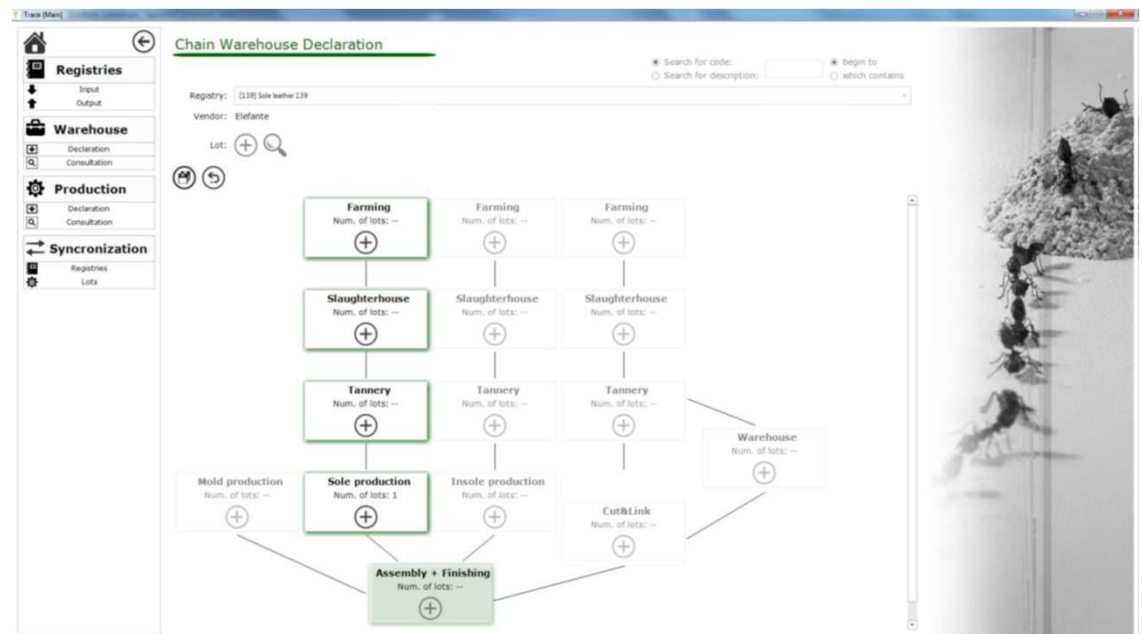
Trace [Main]

Registries
Input
Output

Warehouse
Declaration
Consultation

Production
Declaration
Consultation

Syncronization
Registries
Lots

Chain Warehouse Declaration

Search for code:
Search for description:
begin to
which contains

Registry: [139] Sole leather 139
Vendor: Elefante
Lot:

Farming
Num. of lots: --

Farming
Num. of lots: --

Farming
Num. of lots: --

Slaughterhouse
Num. of lots: --

Slaughterhouse
Num. of lots: --

Slaughterhouse
Num. of lots: --

Tannery
Num. of lots: --

Tannery
Num. of lots: --

Tannery
Num. of lots: --

Warehouse
Num. of lots: --

Mold production
Num. of lots: --

Sole production
Num. of lots: 1

Insole production
Num. of lots: --

Cut&Link
Num. of lots: --

Assembly + Finishing
Num. of lots: --